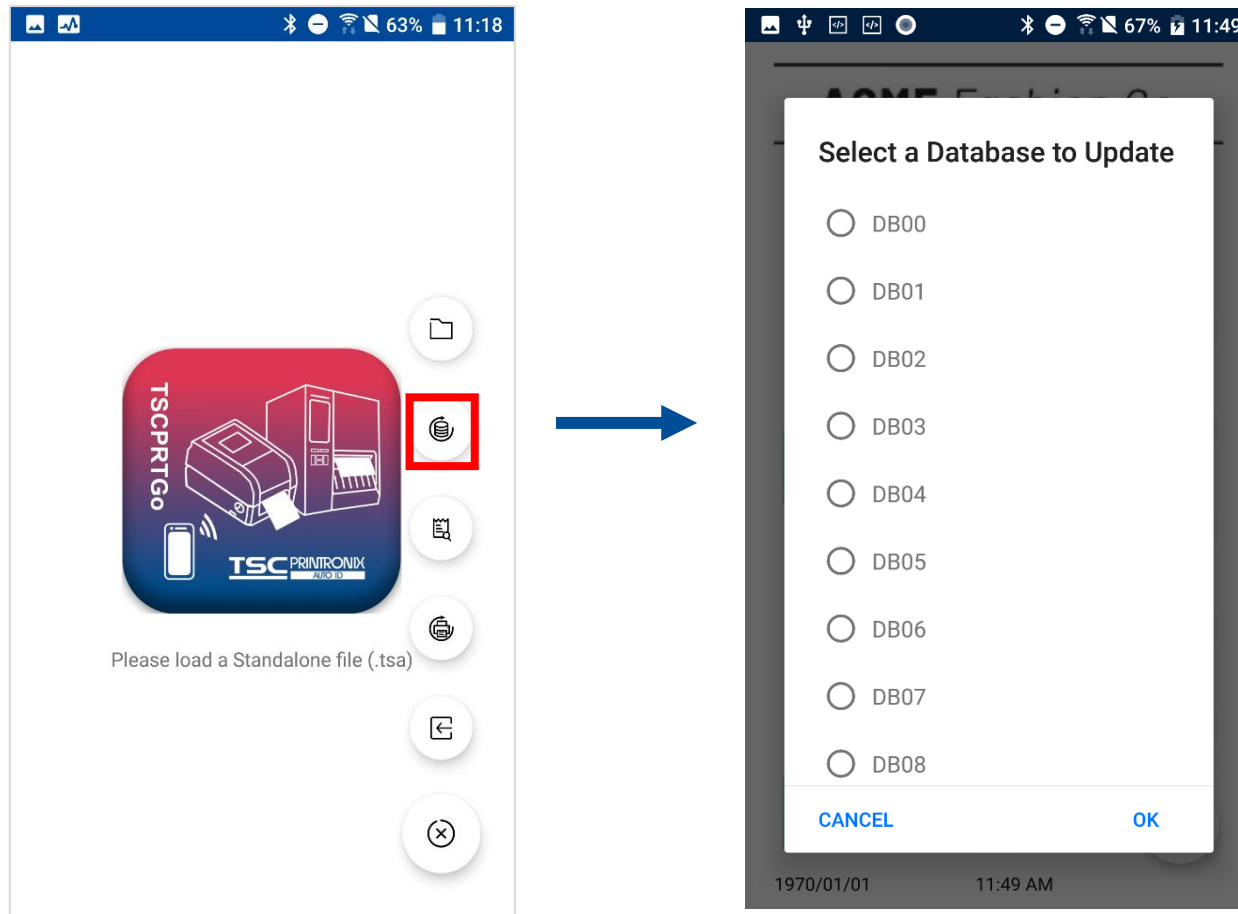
63% 11:18

TSCPRTGo

TSC PRINTRONIX AUTO ID

Please load a Standalone file (.tsa)

67% 11:49

ACME Fashion Co

Select a Database to Update

DB00

DB01

DB02

DB03

DB04

DB05

DB06

DB07

DB08

CANCEL

OK

1970/01/01 11:49 AM